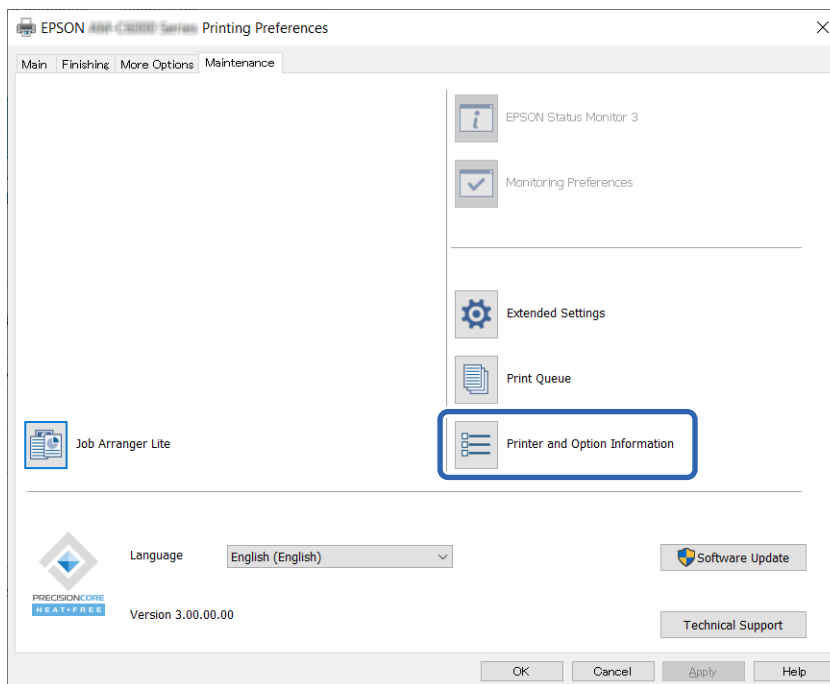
EPSON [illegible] Printing Preferences

Main | Finishing | More Options | Maintenance

EPSON Status Monitor 3

Monitoring Preferences

Extended Settings

Print Queue

Job Arranger Lite

Printer and Option Information

PRECISIONCORE
HEAT-FREE

Language English (English)

Software Update

Version 3.00.00.00

Technical Support

OK Cancel Apply Help